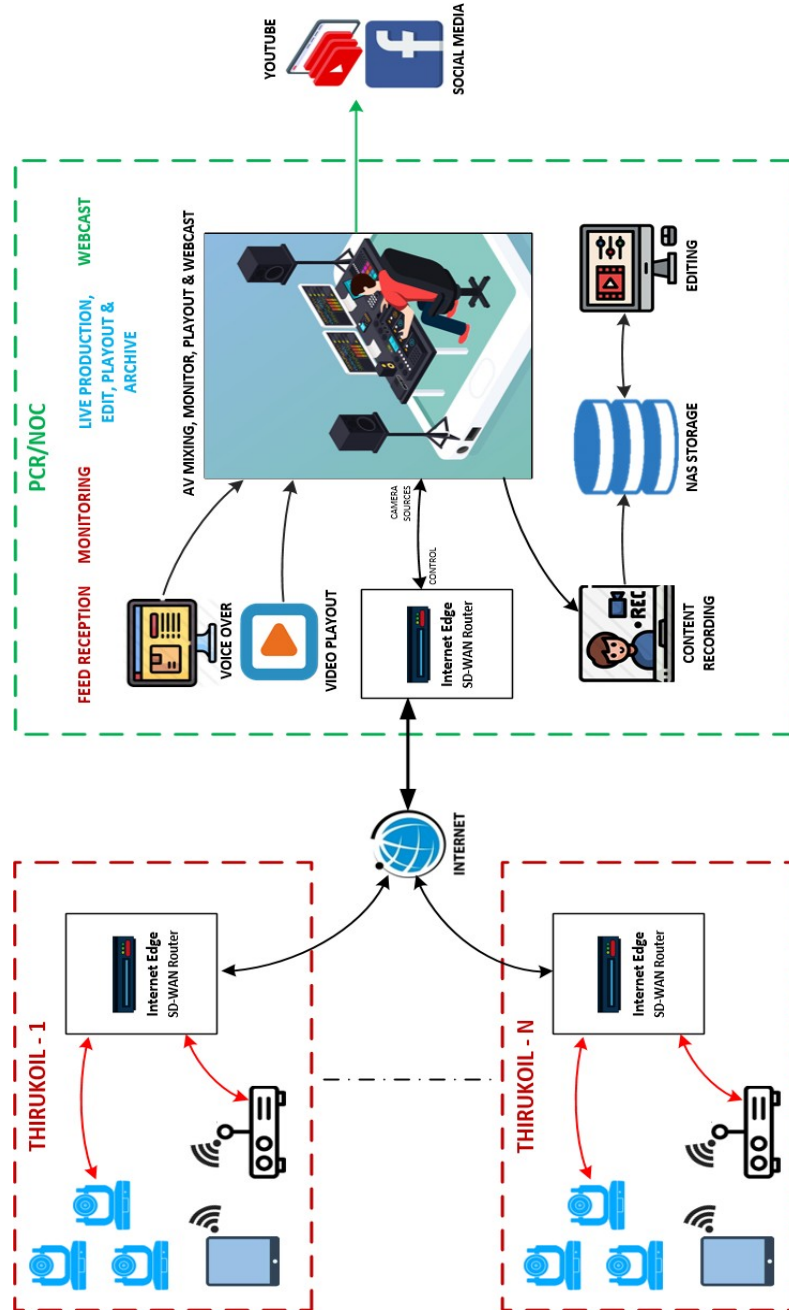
YOUTUBE

SOCIAL MEDIA

PCR/NOC

FEED RECEPTION

MONITORING

LIVE PRODUCTION, EDIT, PLAYOUT & ARCHIVE

WEBCAST

AV MIXING, MONITOR, PLAYOUT & WEBCAST

VOICE OVER

VIDEO PLAYOUT

CAMERA SOURCES

CONTROL

Internet Edge SD-WAN Router

CONTENT RECORDING

NAS STORAGE

EDITING

INTERNET

THIRUKOIL - 1

Internet Edge SD-WAN Router

THIRUKOIL - N

Internet Edge SD-WAN Router